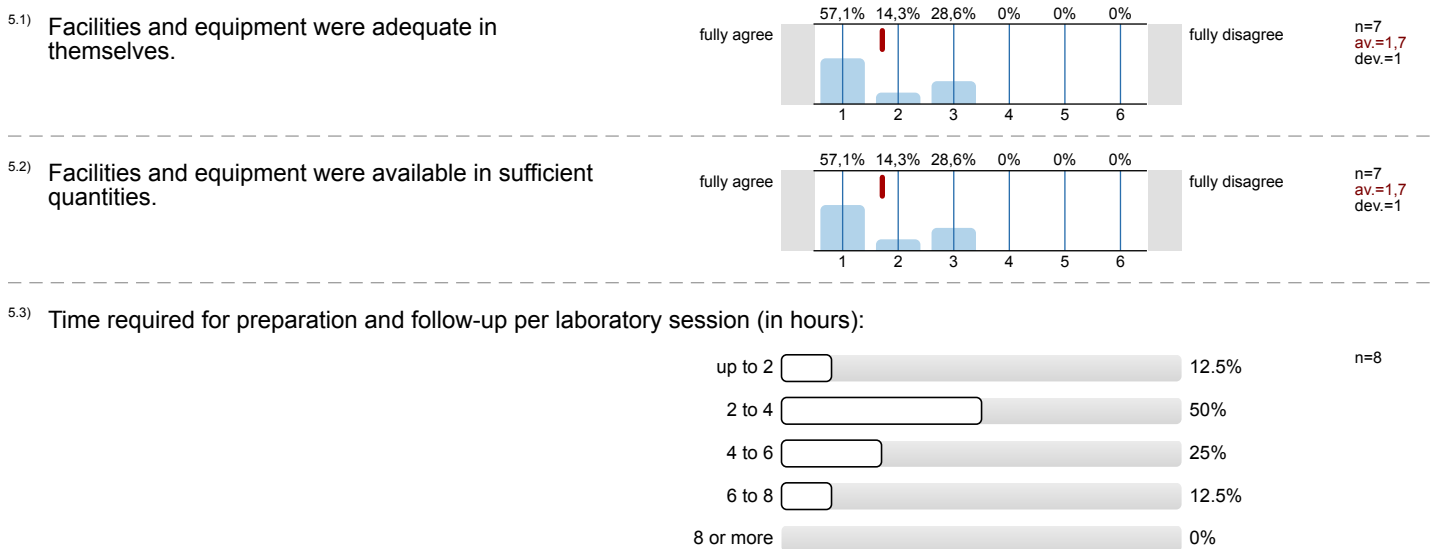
5.1) Facilities and equipment were adequate in themselves.

57,1% 14,3% 28,6% 0% 0% 0%

fully agree

1 2 3 4 5 6

fully disagree

n=7
av.=1,7
dev.=1

5.2) Facilities and equipment were available in sufficient quantities.

57,1% 14,3% 28,6% 0% 0% 0%

fully agree

1 2 3 4 5 6

fully disagree

n=7
av.=1,7
dev.=1

5.3) Time required for preparation and follow-up per laboratory session (in hours):

n=8

up to 2 12.5%

2 to 4 50%

4 to 6 25%

6 to 8 12.5%

8 or more 0%